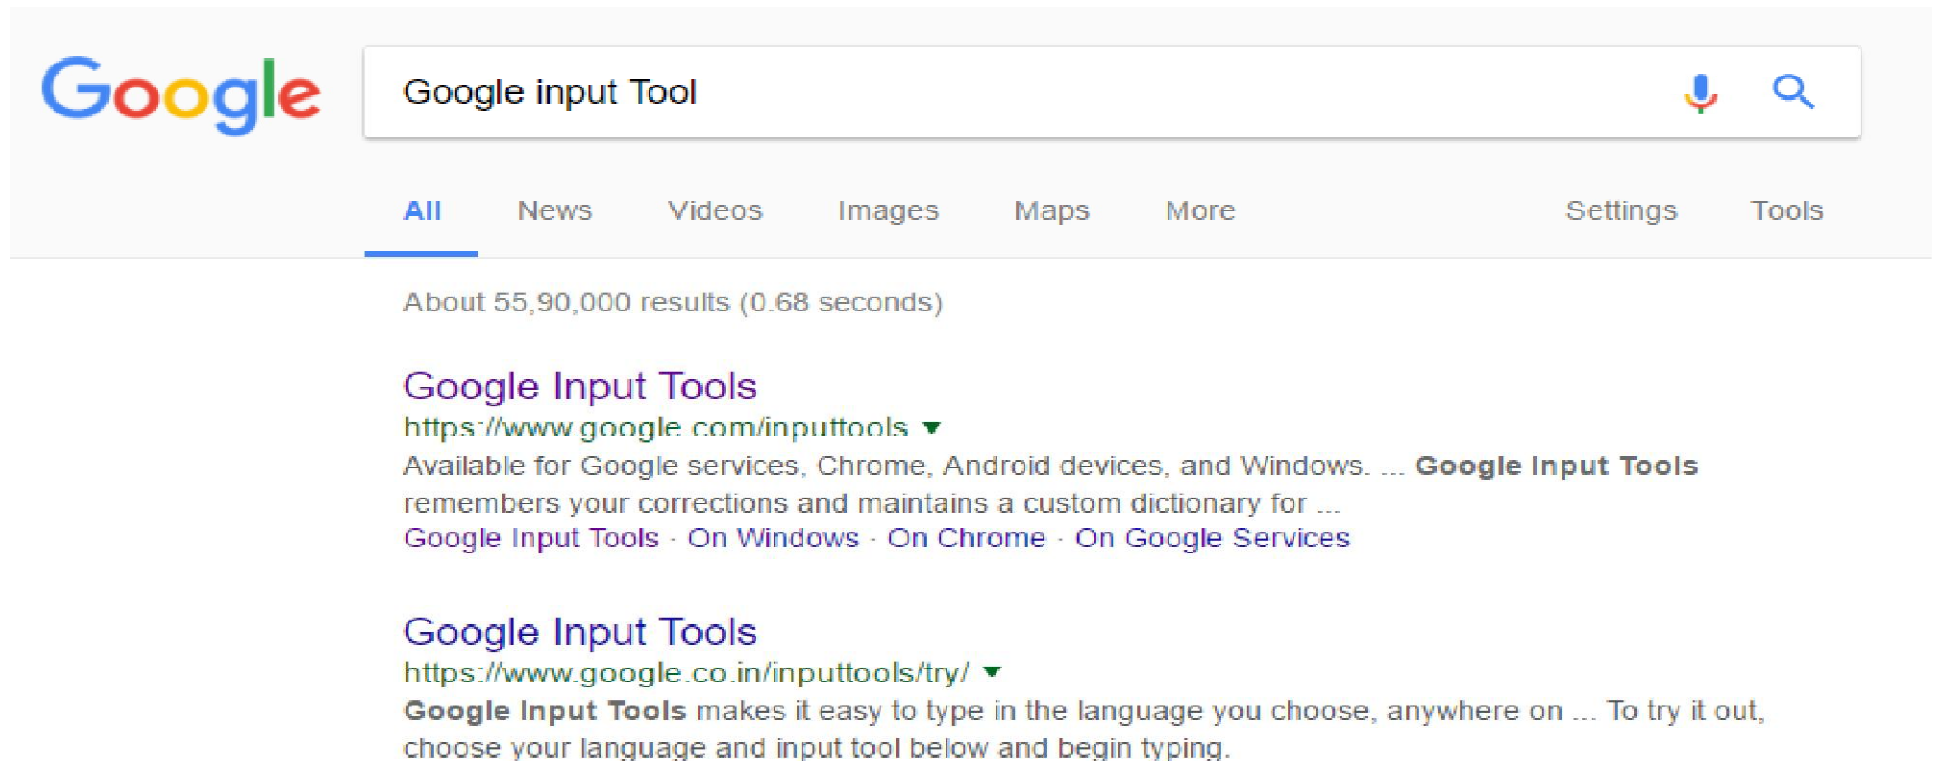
Google

Google input Tool

All News Videos Images Maps More Settings Tools

About 55,90,000 results (0.68 seconds)

Google Input Tools
https://www.google.com/inputtools ▾
Available for Google services, Chrome, Android devices, and Windows. ... Google Input Tools remembers your corrections and maintains a custom dictionary for ...
Google Input Tools · On Windows · On Chrome · On Google Services

Google Input Tools
https://www.google.co.in/inputtools/try/ ▾
Google Input Tools makes it easy to type in the language you choose, anywhere on ... To try it out, choose your language and input tool below and begin typing.